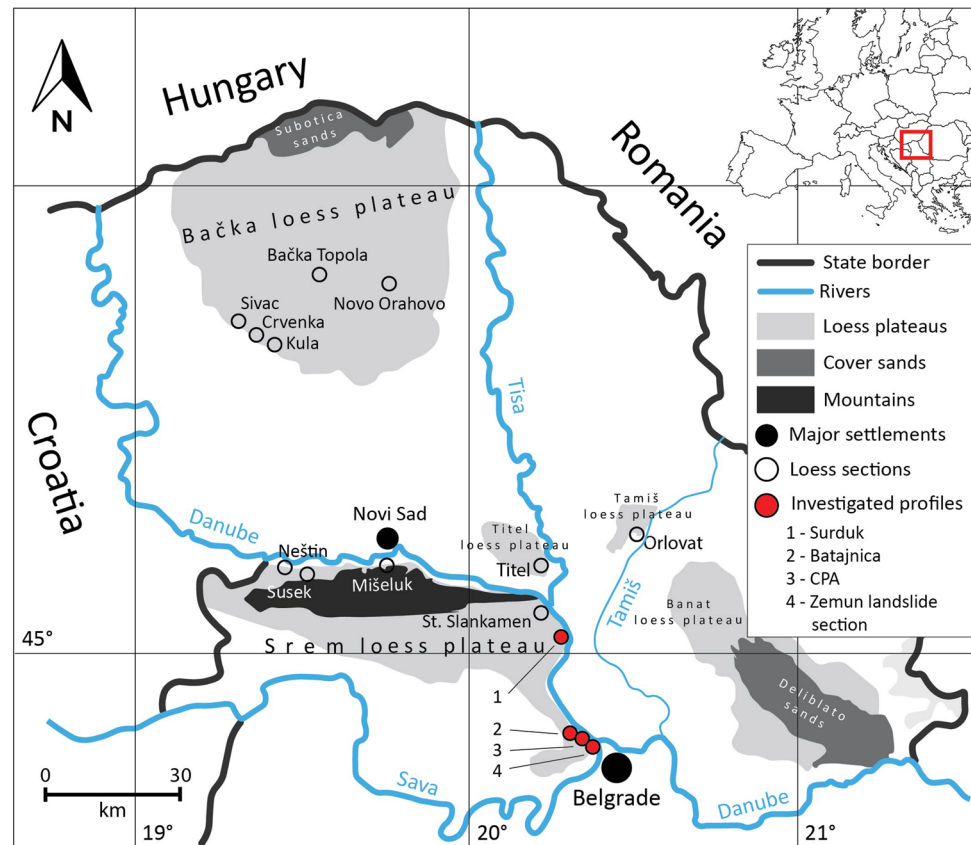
N

Hungary

Subotica sands

Romania

Bačka loess plateau

Bačka Topola

Novo Orahovo

Sivac

Crvenka

Kula

Croatia

Tisa

Danube

Novi Sad

Neštin

Susek

Mišeluk

Titel loess plateau

Titel

Tamiš loess plateau

Orlovat

St. Slankamen

45°

Srem loess plateau

Tamiš

Banat loess plateau

Deliblato sands

1

2

3

4

0 30

km

Sava

Belgrade

Danube

19°

20°

21°

State border

Rivers

Loess plateaus

Cover sands

Mountains

Major settlements

Loess sections

Investigated profiles

1 - Surduk

2 - Batajnica

3 - CPA

4 - Zemun landslide section